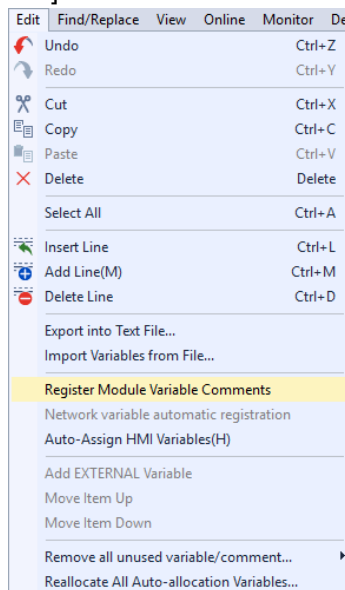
Edit Find/Replace View Online Monitor De

Undo Ctrl+Z
Redo Ctrl+Y

Cut Ctrl+X
Copy Ctrl+C
Paste Ctrl+V
Delete Delete

Select All Ctrl+A

Insert Line Ctrl+L
Add Line(M) Ctrl+M
Delete Line Ctrl+D

Export into Text File...
Import Variables from File...

Register Module Variable Comments
Network variable automatic registration
Auto-Assign HMI Variables(H)

Add EXTERNAL Variable
Move Item Up
Move Item Down

Remove all unused variable/comment...
Reallocate All Auto-allocation Variables...